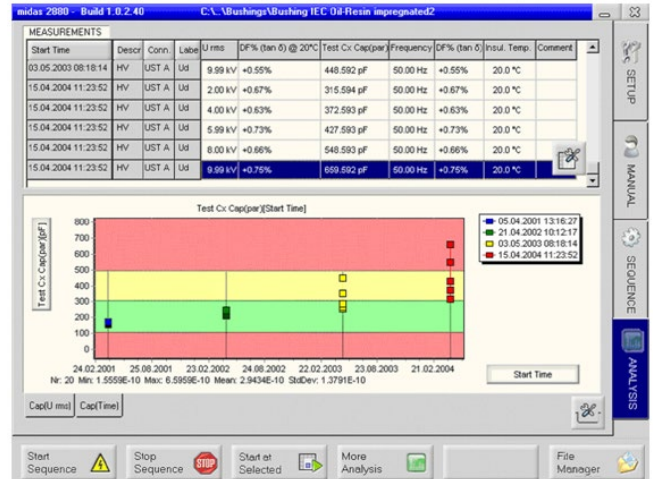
midas 2880 - Build 1.0.2.40 C:\..\Bushings\Bushing IEC Oil-Resin impregnated2

MEASUREMENTS

| Start Time | Descr | Conn. | Labe | U rms | DF% (tan δ) @ 20°C | Test Cx Cap(par) | Frequency | DF% (tan δ) | Insul. Temp. | Comment |
|---|---|---|---|---|---|---|---|---|---|---|
| 03.05.2003 08:18:14 | HV | UST A | Ud | 9.99 kV | +0.55% | 448.592 pF | 50.00 Hz | +0.55% | 20.0 °C | |
| 15.04.2004 11:23:52 | HV | UST A | Ud | 2.00 kV | +0.67% | 315.594 pF | 50.00 Hz | +0.67% | 20.0 °C | |
| 15.04.2004 11:23:52 | HV | UST A | Ud | 4.00 kV | +0.63% | 372.593 pF | 50.00 Hz | +0.63% | 20.0 °C | |
| 15.04.2004 11:23:52 | HV | UST A | Ud | 5.99 kV | +0.73% | 427.593 pF | 50.00 Hz | +0.73% | 20.0 °C | |
| 15.04.2004 11:23:52 | HV | UST A | Ud | 8.00 kV | +0.66% | 548.593 pF | 50.00 Hz | +0.66% | 20.0 °C | |
| 15.04.2004 11:23:52 | HV | UST A | Ud | 9.99 kV | +0.75% | 659.592 pF | 50.00 Hz | +0.75% | 20.0 °C | |

Test Cx Cap(par)[Start Time]

Test Cx Cap(par)[pF]

800 700 600 500 400 300 200 100 0

24.02.2001 25.08.2001 23.02.2002 24.08.2002 22.02.2003 23.08.2003 21.02.2004

Nr: 20 Min: 1.5559E-10 Max: 6.5959E-10 Mean: 2.9434E-10 StdDev: 1.3791E-10

05.04.2001 13:16:27
21.04.2002 10:12:17
03.05.2003 08:18:14
15.04.2004 11:23:52

Start Time

Cap(U rms) Cap(Time)

SETUP
MANUAL
SEQUENCE
ANALYSIS

Start Sequence
Stop Sequence
STOP
Start at Selected
More Analysis
File Manager